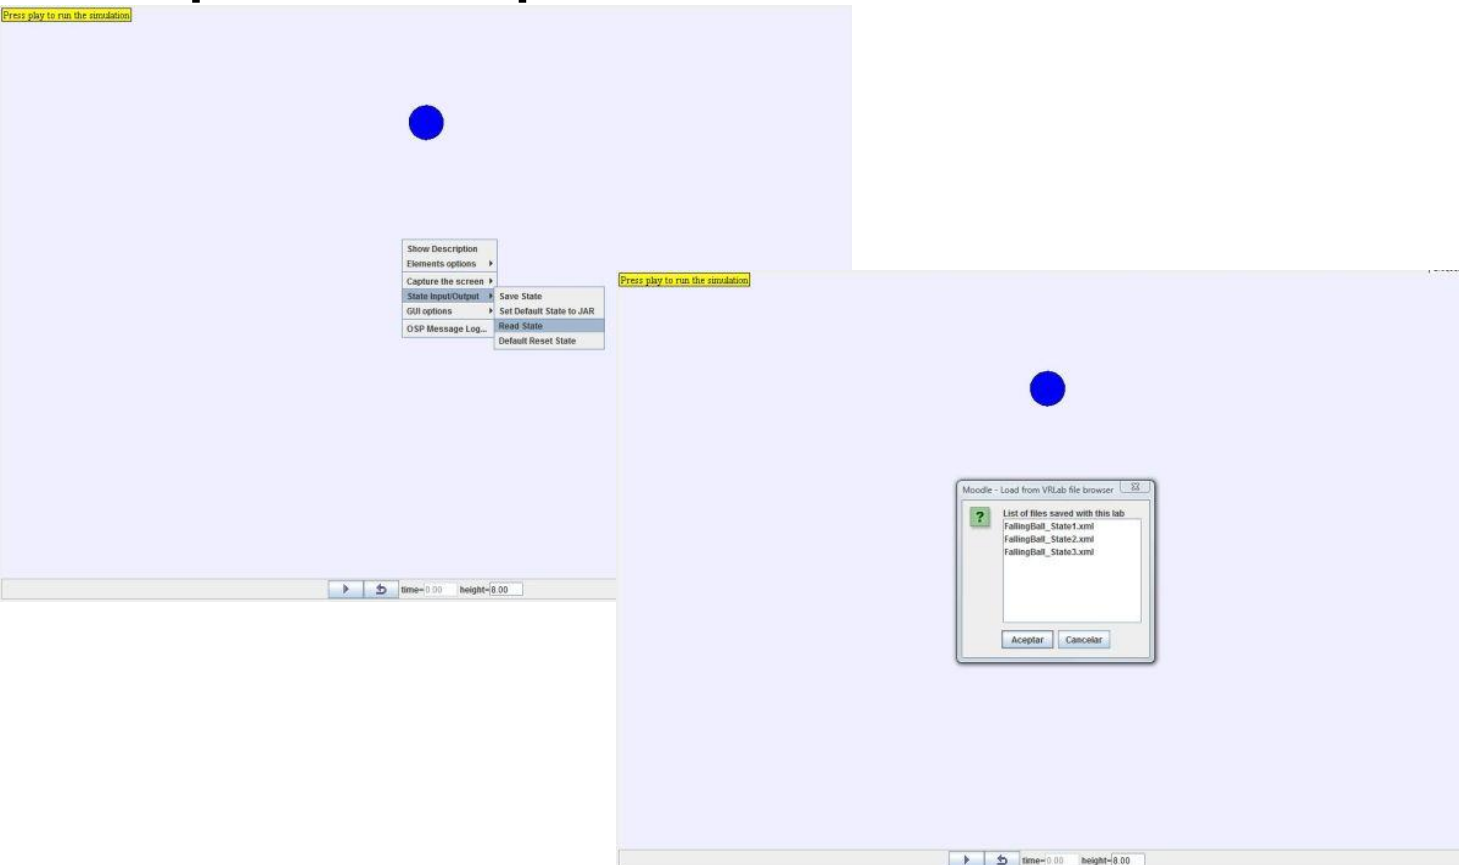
Press play to run the simulation

Show Description
Elements options
Capture the screen
State Input/Output
GUI options
OSP Message Log...

Save State
Set Default State to JAR
Read State
Default Reset State

time= 0.00 height= 8.00

Press play to run the simulation

Moodle - Load from VRLab file browser

List of files saved with this lab
FallingBall_State1.xml
FallingBall_State2.xml
FallingBall_State3.xml

Aceptar Cancelar

time= 0.00 height= 8.00